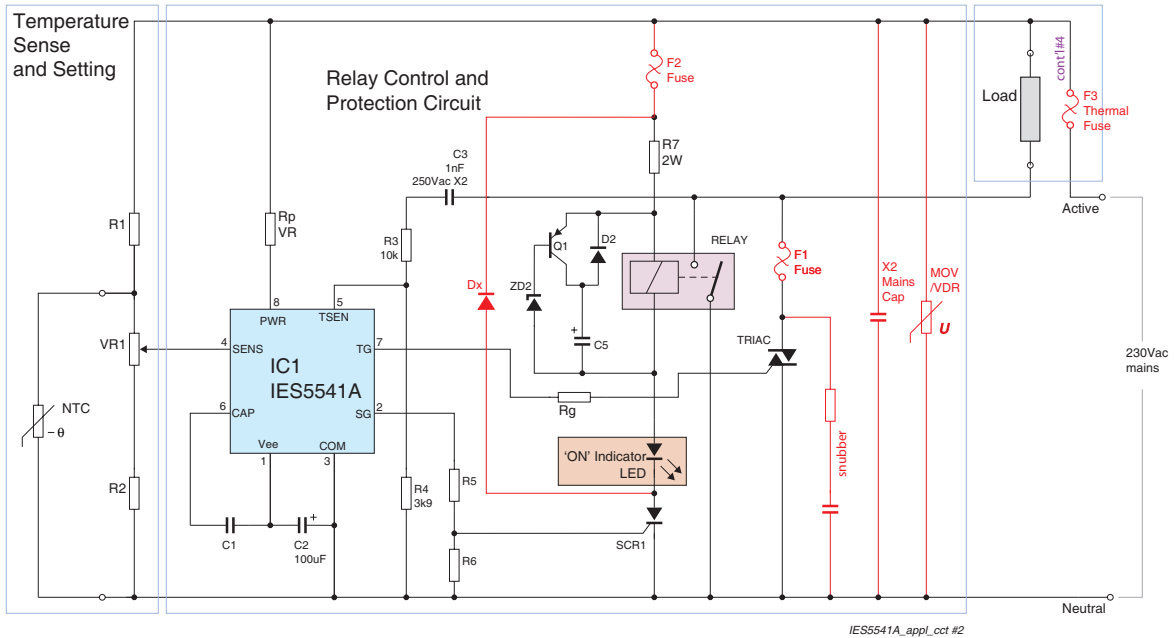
Temperature Sense and Setting

Relay Control and Protection Circuit

F2 Fuse

cont'l #4

Load

F3 Thermal Fuse

R7 2W

C3 1nF 250Vac X2

Active

R1

Rp VR

R3 10k

Q1

D2

RELAY

F1 Fuse

X2 Mains Cap

MOV /VDR

Dx

ZD2

8 PWR

5 TSEN

C5

TRIAC

$U$

VR1

4 SENS

IC1 IES5541A

7 TG

230Vac mains

NTC

$-\theta$

6 CAP

2 SG

Rg

Vee 1

COM 3

'ON' Indicator LED

snubber

R2

R4 3k9

R5

C1

C2 100uF

SCR1

R6

Neutral

IES5541A_appl_cct #2